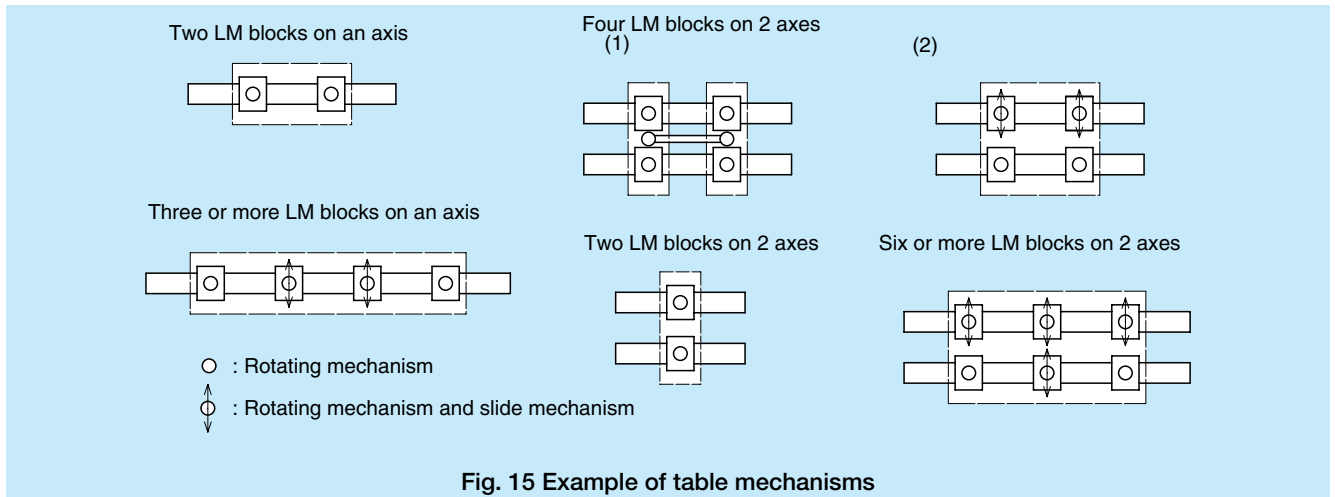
Two LM blocks on an axis

Four LM blocks on 2 axes
(1)

(2)

Three or more LM blocks on an axis

Two LM blocks on 2 axes

Six or more LM blocks on 2 axes

○ : Rotating mechanism

: Rotating mechanism and slide mechanism

Fig. 15 Example of table mechanisms